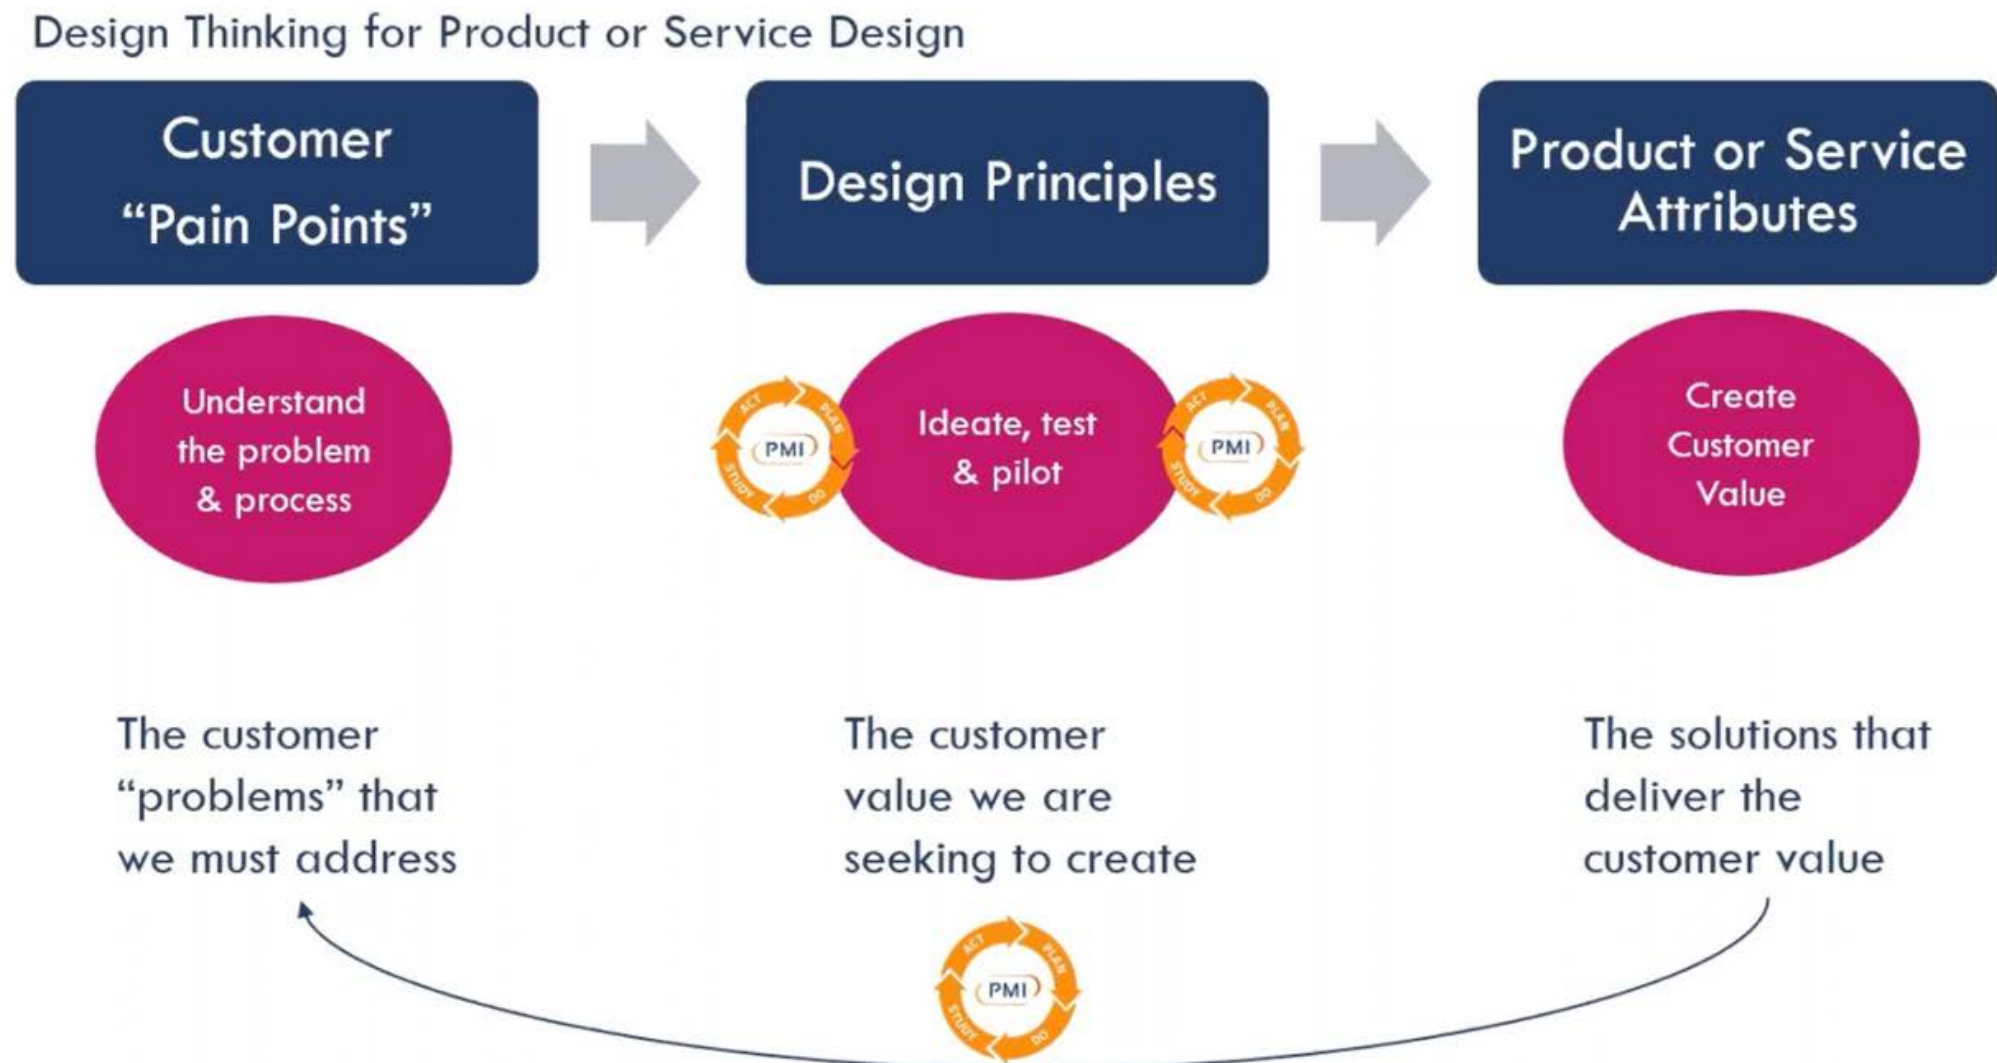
Design Thinking for Product or Service Design

Customer "Pain Points"

Design Principles

Product or Service Attributes

Understand the problem & process

ACT PLAN PMI STUDY DO

Ideate, test & pilot

ACT PLAN PMI STUDY DO

Create Customer Value

The customer "problems" that we must address

The customer value we are seeking to create

The solutions that deliver the customer value

ACT PLAN PMI STUDY DO